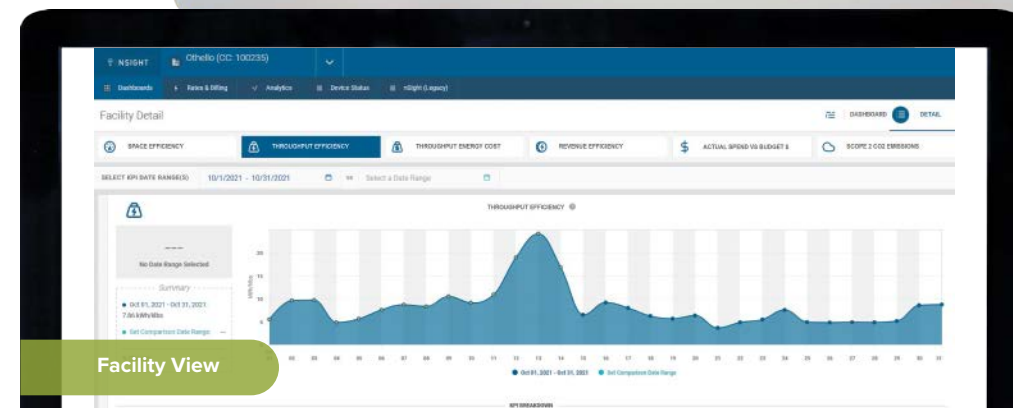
NSIGHT Othello (CC: 100235)

Dashboards Rates & Billing Analytics Device Status nSight (Legacy)

Facility Detail

DASHBOARD DETAIL

SPACE EFFICIENCY

THROUGHPUT EFFICIENCY

THROUGHPUT ENERGY COST

REVENUE EFFICIENCY

ACTUAL SPEND VS BUDGET $

SCOPE 2 CO2 EMISSIONS

SELECT KPI DATE RANGE(S) 10/1/2021 - 10/31/2021 vs Select a Date Range

THROUGHPUT EFFICIENCY

---
No Date Range Selected

Summary

Oct 01, 2021 - Oct 31, 2021
7.86 kWh/Mbs

Set Comparison Date Range

kWh/Mbs

20
15
10
5

01 02 03 04 05 06 07 08 09 10 11 12 13 14 15 16 17 18 19 20 21 22 23 24 25 26 27 28 29 30 31

Oct 01, 2021 - Oct 31, 2021 Set Comparison Date Range

Facility View

KPI BREAKDOWN